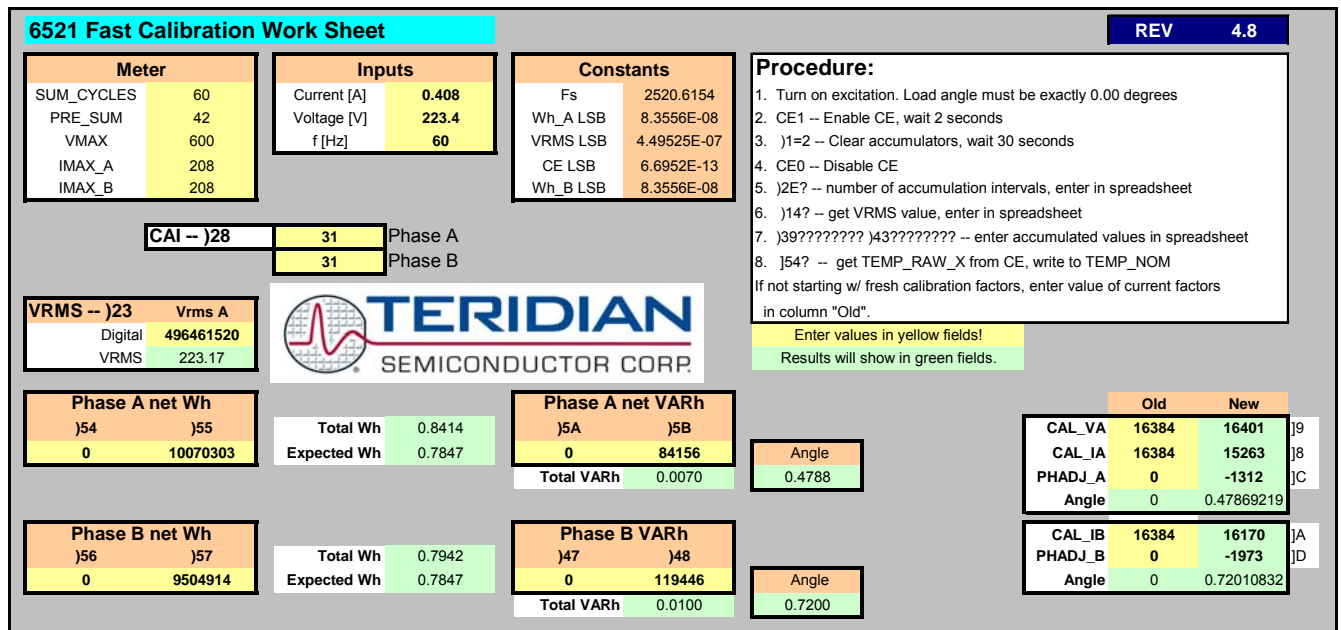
6521 Fast Calibration Work Sheet

REV 4.8

| Meter | |
|---|---|
| SUM_CYCLES | 60 |
| PRE_SUM | 42 |
| VMAX | 600 |
| IMAX_A | 208 |
| IMAX_B | 208 |

| Inputs | |
|---|---|
| Current [A] | 0.408 |
| Voltage [V] | 223.4 |
| f [Hz] | 60 |

| Constants | |
|---|---|
| Fs | 2520.6154 |
| Wh_A LSB | 8.3556E-08 |
| VRMS LSB | 4.49525E-07 |
| CE LSB | 6.6952E-13 |
| Wh_B LSB | 8.3556E-08 |

Procedure:
1. Turn on excitation. Load angle must be exactly 0.00 degrees
2. CE1 -- Enable CE, wait 2 seconds
3. )1=2 -- Clear accumulators, wait 30 seconds
4. CE0 -- Disable CE
5. )2E? -- number of accumulation intervals, enter in spreadsheet
6. )14? -- get VRMS value, enter in spreadsheet
7. )39???????? )43???????? -- enter accumulated values in spreadsheet
8. ]54? -- get TEMP_RAW_X from CE, write to TEMP_NOM
If not starting w/ fresh calibration factors, enter value of current factors in column "Old".

Enter values in yellow fields!
Results will show in green fields.

CAI -- )28 31 Phase A
31 Phase B

| VRMS -- )23 | Vrms A |
|---|---|
| Digital | 496461520 |
| VRMS | 223.17 |

TERIDIAN
SEMICONDUCTOR CORP.

| Phase A net Wh | |
|---|---|
| )54 | )55 |
| 0 | 10070303 |

| Total Wh | 0.8414 |
|---|---|
| Expected Wh | 0.7847 |

| Phase A net VARh | |
|---|---|
| )5A | )5B |
| 0 | 84156 |
| Total VARh | 0.0070 |

Angle 0.4788

| | Old | New | |
|---|---|---|---|
| CAL_VA | 16384 | 16401 | ]9 |
| CAL_IA | 16384 | 15263 | ]8 |
| PHADJ_A | 0 | -1312 | ]C |
| Angle | 0 | 0.47869219 | |

| Phase B net Wh | |
|---|---|
| )56 | )57 |
| 0 | 9504914 |

| Total Wh | 0.7942 |
|---|---|
| Expected Wh | 0.7847 |

| Phase B VARh | |
|---|---|
| )47 | )48 |
| 0 | 119446 |
| Total VARh | 0.0100 |

Angle 0.7200

| CAL_IB | 16384 | 16170 | ]A |
|---|---|---|---|
| PHADJ_B | 0 | -1973 | ]D |
| Angle | 0 | 0.72010832 | |